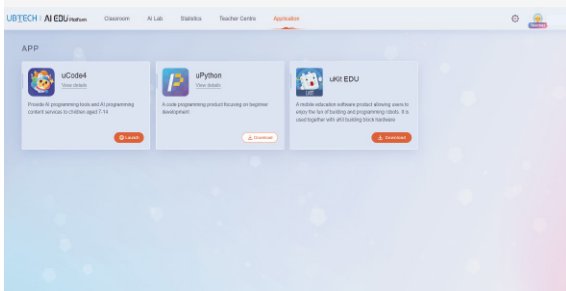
UBTECH | AI EDU Platform Classroom AI Lab Statistics Teacher Centre Application

APP

uCode4
View details
Provide AI programming tools and AI programming content services to children aged 7-14
Launch

uPython
View details
A code programming product focusing on beginner development
Download

uKit EDU
A mobile education software product allowing users to enjoy the fun of building and programming robots. It is used together with uKit building block hardware.
Download